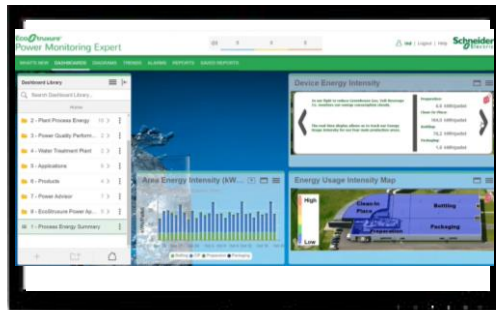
EcoStruxure Power Monitoring Expert

Schneider Electric

WHAT'S NEW DASHBOARDS DIAGRAMS TRENDS ALARMS REPORTS SAVED REPORTS

Dashboard Library

Search Dashboard Library...

Home

2 - Plant Process Energy

3 - Power Quality Perform...

4 - Water Treatment Plant

5 - Applications

6 - Products

7 - Power Advisor

8 - EcoStruxure Power Ap...

1 - Process Energy Summary

Device Energy Intensity

Preparation

Clean In Place

Bottling

Packaging

Area Energy Intensity (kW...

Energy Usage Intensity Map

High

Low

Clean In Place

Bottling

Packaging